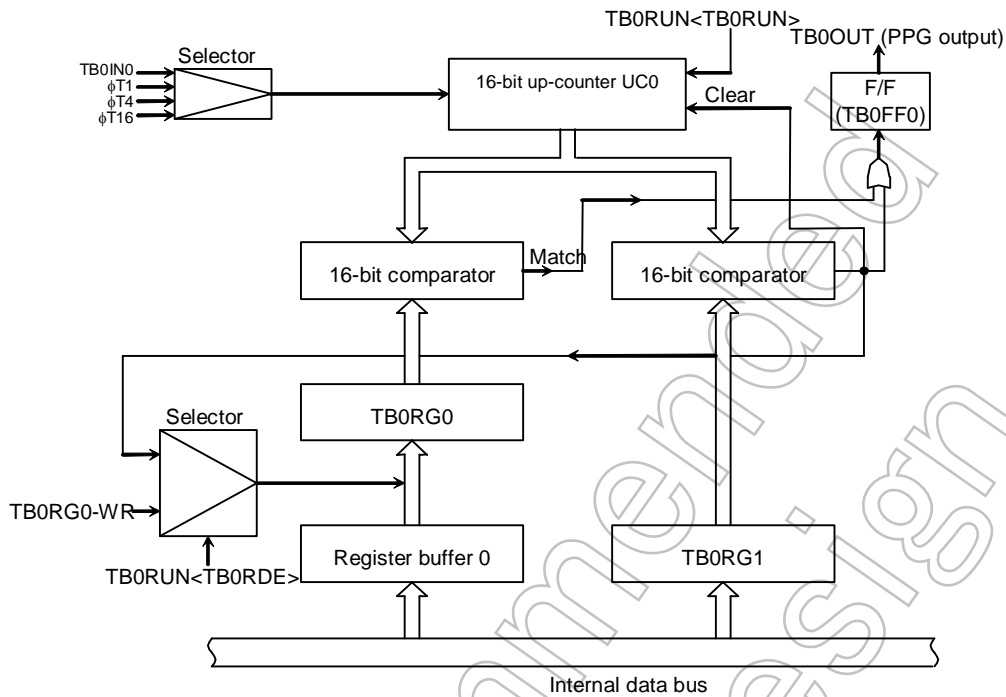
TB0RUN<TB0RUN>

TB0OUT (PPG output)

Selector

TB0IN0
φT1
φT4
φT16

16-bit up-counter UC0

Clear

F/F
(TB0FF0)

Match

16-bit comparator

16-bit comparator

Selector

TB0RG0

TB0RG0-WR

TB0RUN<TB0RDE>

Register buffer 0

TB0RG1

Internal data bus

Not Recommended for New Design